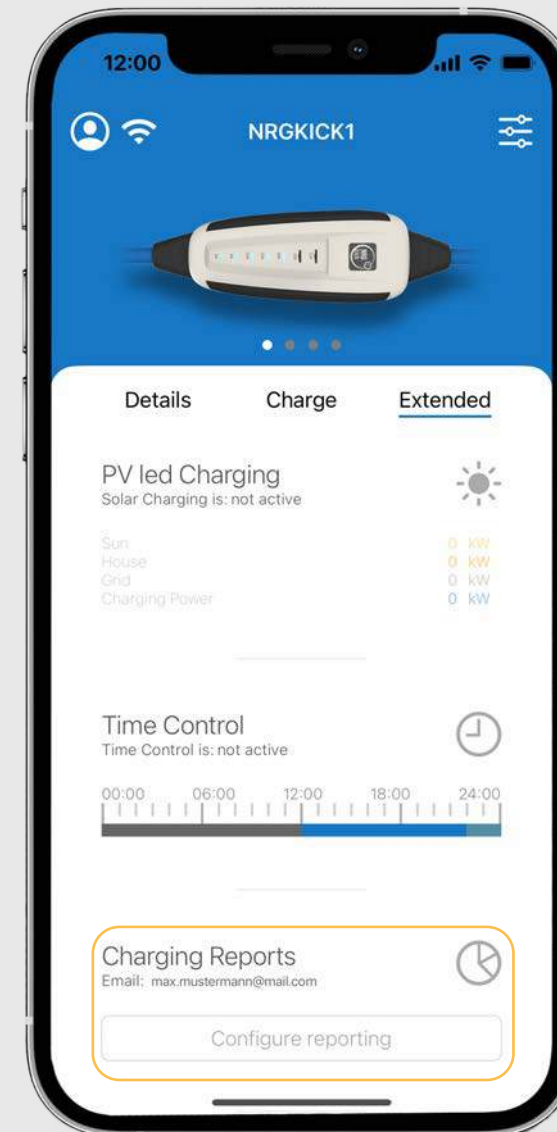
12:00

NRGKICK1

Details Charge Extended

PV led Charging
Solar Charging is: not active

| | |
|---|---|
| Sun | 0 kW |
| House | 0 kW |
| Grid | 0 kW |
| Charging Power | 0 kW |

Time Control
Time Control is: not active

00:00 06:00 12:00 18:00 24:00

Charging Reports
Email: max.mustermann@mail.com

Configure reporting